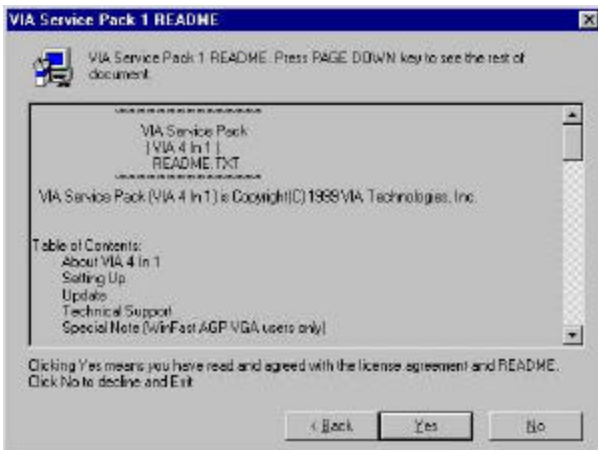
VIA Service Pack 1 README

VIA Service Pack 1 README. Press PAGE DOWN key to see the rest of document.

==================
VIA Service Pack
| VIA 4 In 1 |
README.TXT
==================

VIA Service Pack (VIA 4 In 1) is Copyright(C) 1999 VIA Technologies, Inc.

Table of Contents:
About VIA 4 In 1
Setting Up
Update
Technical Support
Special Note (WinFast AGP VGA users only)

Clicking Yes means you have read and agreed with the license agreement and README. Click No to decline and Exit

< Back
Yes
No